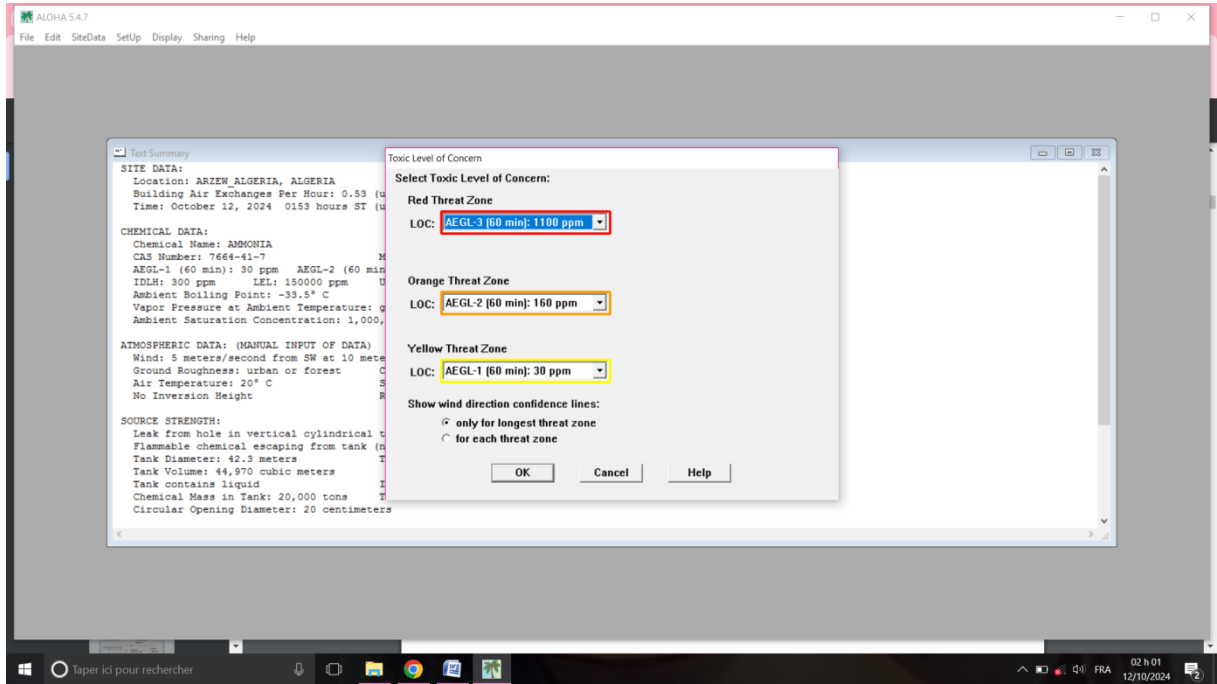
ALOHA 5.4.7
File Edit SiteData SetUp Display Sharing Help

Text Summary
SITE DATA:
Location: ARZEW_ALGERIA, ALGERIA
Building Air Exchanges Per Hour: 0.53 (u
Time: October 12, 2024 0153 hours ST (u

CHEMICAL DATA:
Chemical Name: AMMONIA
CAS Number: 7664-41-7 M
AEGL-1 (60 min): 30 ppm AEGL-2 (60 min
IDLH: 300 ppm LEL: 150000 ppm U
Ambient Boiling Point: -33.5° C
Vapor Pressure at Ambient Temperature: g
Ambient Saturation Concentration: 1,000,

ATMOSPHERIC DATA: (MANUAL INPUT OF DATA)
Wind: 5 meters/second from SW at 10 mete
Ground Roughness: urban or forest C
Air Temperature: 20° C S
No Inversion Height R

SOURCE STRENGTH:
Leak from hole in vertical cylindrical t
Flammable chemical escaping from tank (n
Tank Diameter: 42.3 meters T
Tank Volume: 44,970 cubic meters
Tank contains liquid I
Chemical Mass in Tank: 20,000 tons T
Circular Opening Diameter: 20 centimeters

Toxic Level of Concern
Select Toxic Level of Concern:
Red Threat Zone
LOC: AEGL-3 (60 min): 1100 ppm
Orange Threat Zone
LOC: AEGL-2 (60 min): 160 ppm
Yellow Threat Zone
LOC: AEGL-1 (60 min): 30 ppm
Show wind direction confidence lines:
only for longest threat zone
for each threat zone
OK Cancel Help

Taper ici pour rechercher
FRA 02 h 01 12/10/2024